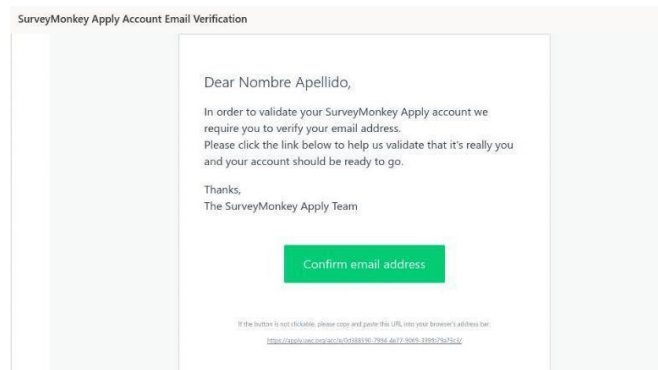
SurveyMonkey Apply Account Email Verification

Dear Nombre Apellido,

In order to validate your SurveyMonkey Apply account we require you to verify your email address.
Please click the link below to help us validate that it's really you and your account should be ready to go.

Thanks,
The SurveyMonkey Apply Team

Confirm email address

If the button is not clickable, please copy and paste this URL into your browser's address bar:

https://apply.uec.org/acc/e/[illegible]